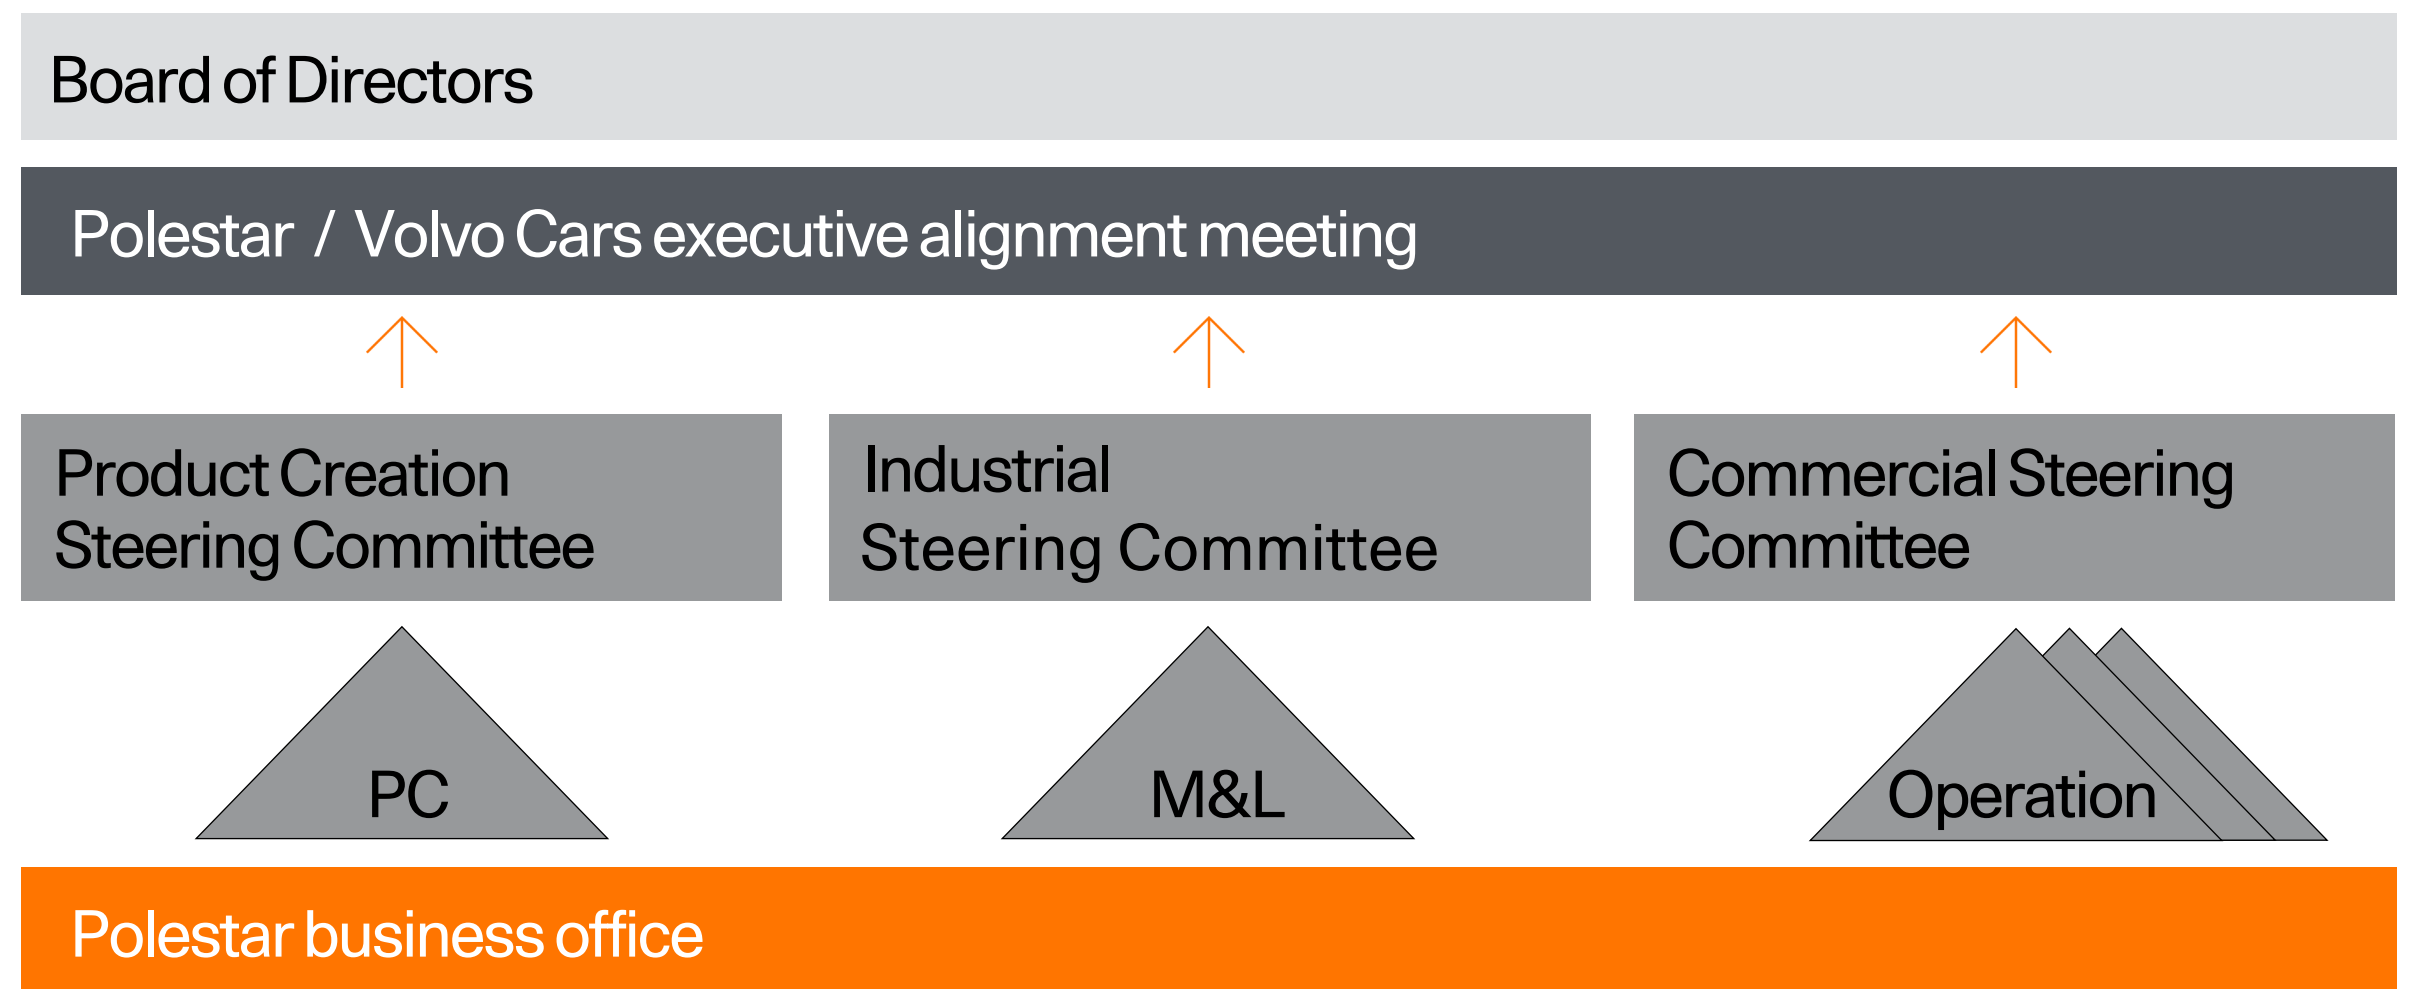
Board of Directors

Polestar / Volvo Cars executive alignment meeting

Product Creation Steering Committee

Industrial Steering Committee

Commercial Steering Committee

PC

M&L

Operation

Polestar business office